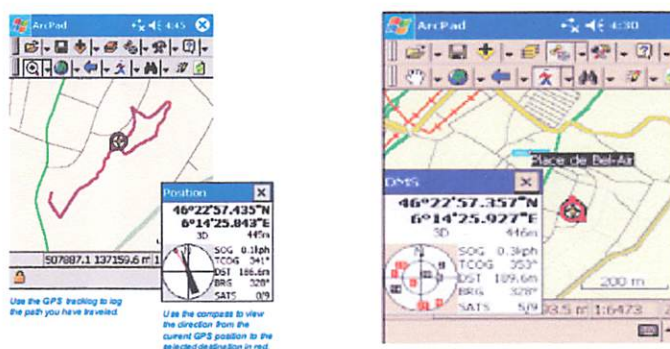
ArcPad 4:45

Position
46°22'57.435"N
6°14'25.843"E
3D 446m
SOG 0.1kph
TCOG 341°
DST 186.6m
BRG 328°
SATS 0/9

507887.1 137159.6 m 1:

Use the GPS tracklog to log the path you have traveled.

Use the compass to view the direction from the current GPS position to the selected destination in red.

ArcPad 4:30

Place de Bel-Air

DMS
46°22'57.357"N
6°14'25.977"E
3D 446m
SOG 0.3kph
TCOG 353°
DST 189.6m
BRG 328°
SATS 5/9

200 m

93.5 m 1:6473